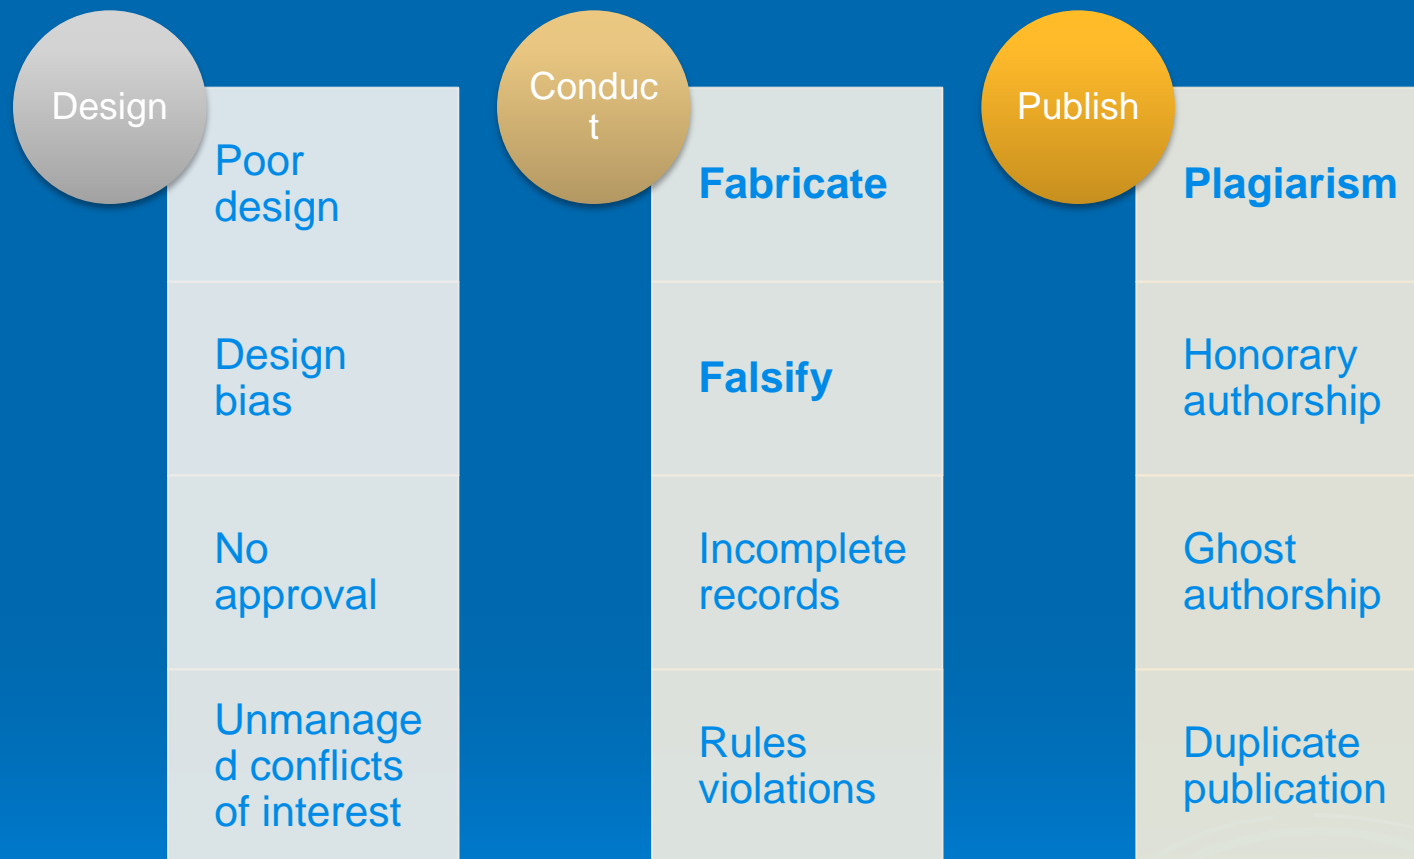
Design

Poor design

Design bias

No approval

Unmanaged conflicts of interest

Conduct

Fabricate

Falsify

Incomplete records

Rules violations

Publish

Plagiarism

Honorary authorship

Ghost authorship

Duplicate publication